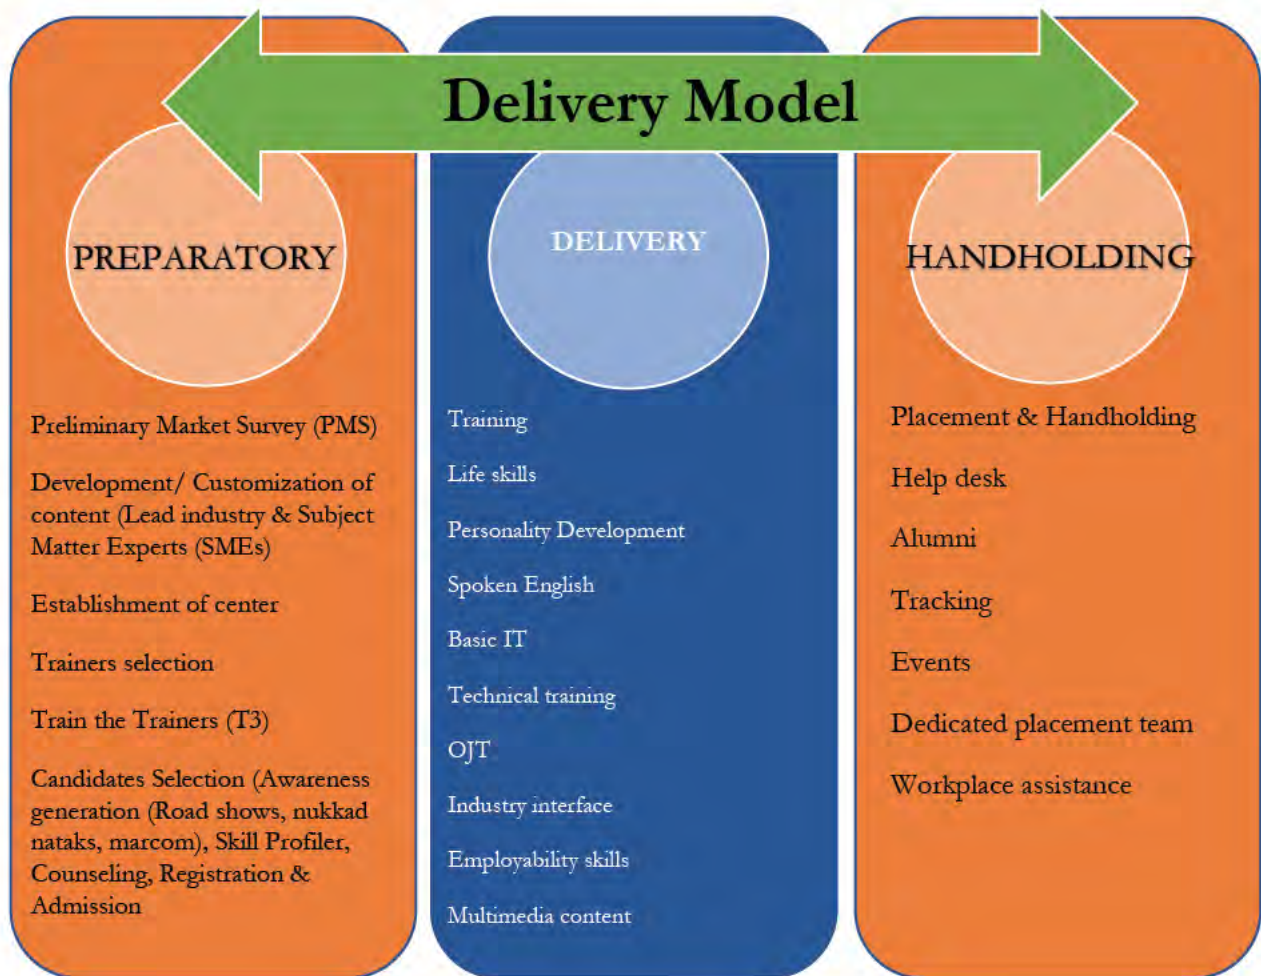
Delivery Model

PREPARATORY

Preliminary Market Survey (PMS)

Development/ Customization of content (Lead industry & Subject Matter Experts (SMEs)

Establishment of center

Trainers selection

Train the Trainers (T3)

Candidates Selection (Awareness generation (Road shows, nukkad nataks, marcom), Skill Profiler, Counseling, Registration & Admission

DELIVERY

Training

Life skills

Personality Development

Spoken English

Basic IT

Technical training

OJT

Industry interface

Employability skills

Multimedia content

HANDHOLDING

Placement & Handholding

Help desk

Alumni

Tracking

Events

Dedicated placement team

Workplace assistance